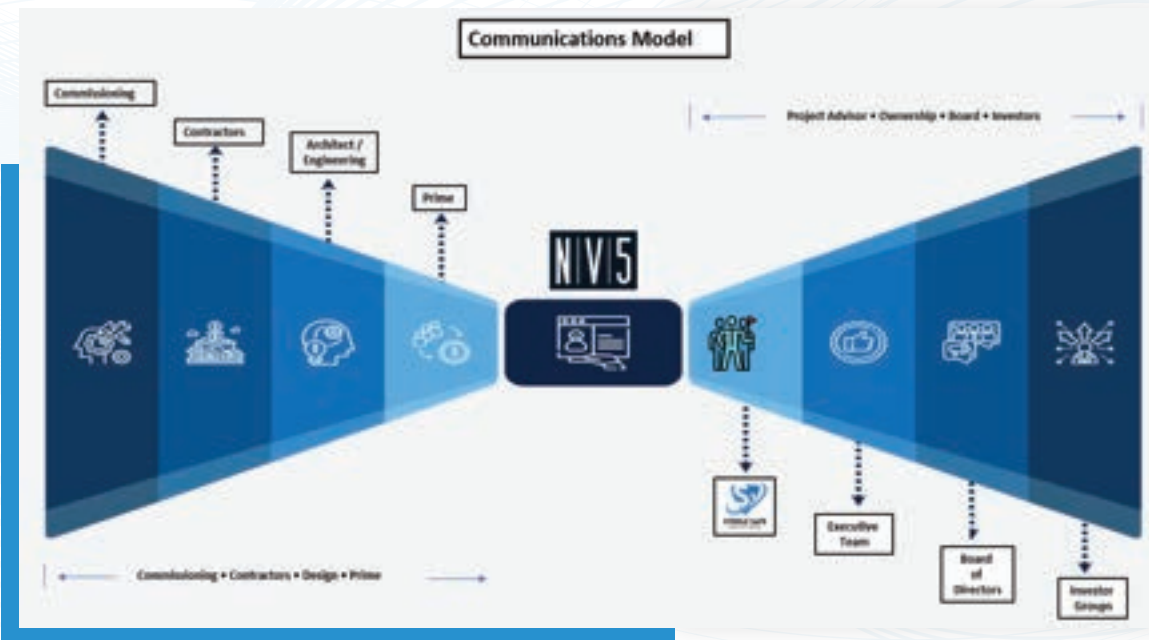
Communications Model

Commissioning

Contractors

Architect / Engineering

Prime

Project Advisor • Ownership • Board • Investors

NV5

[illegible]

Executive Team

Board of Directors

Investor Groups

Commissioning • Contractors • Design • Prime